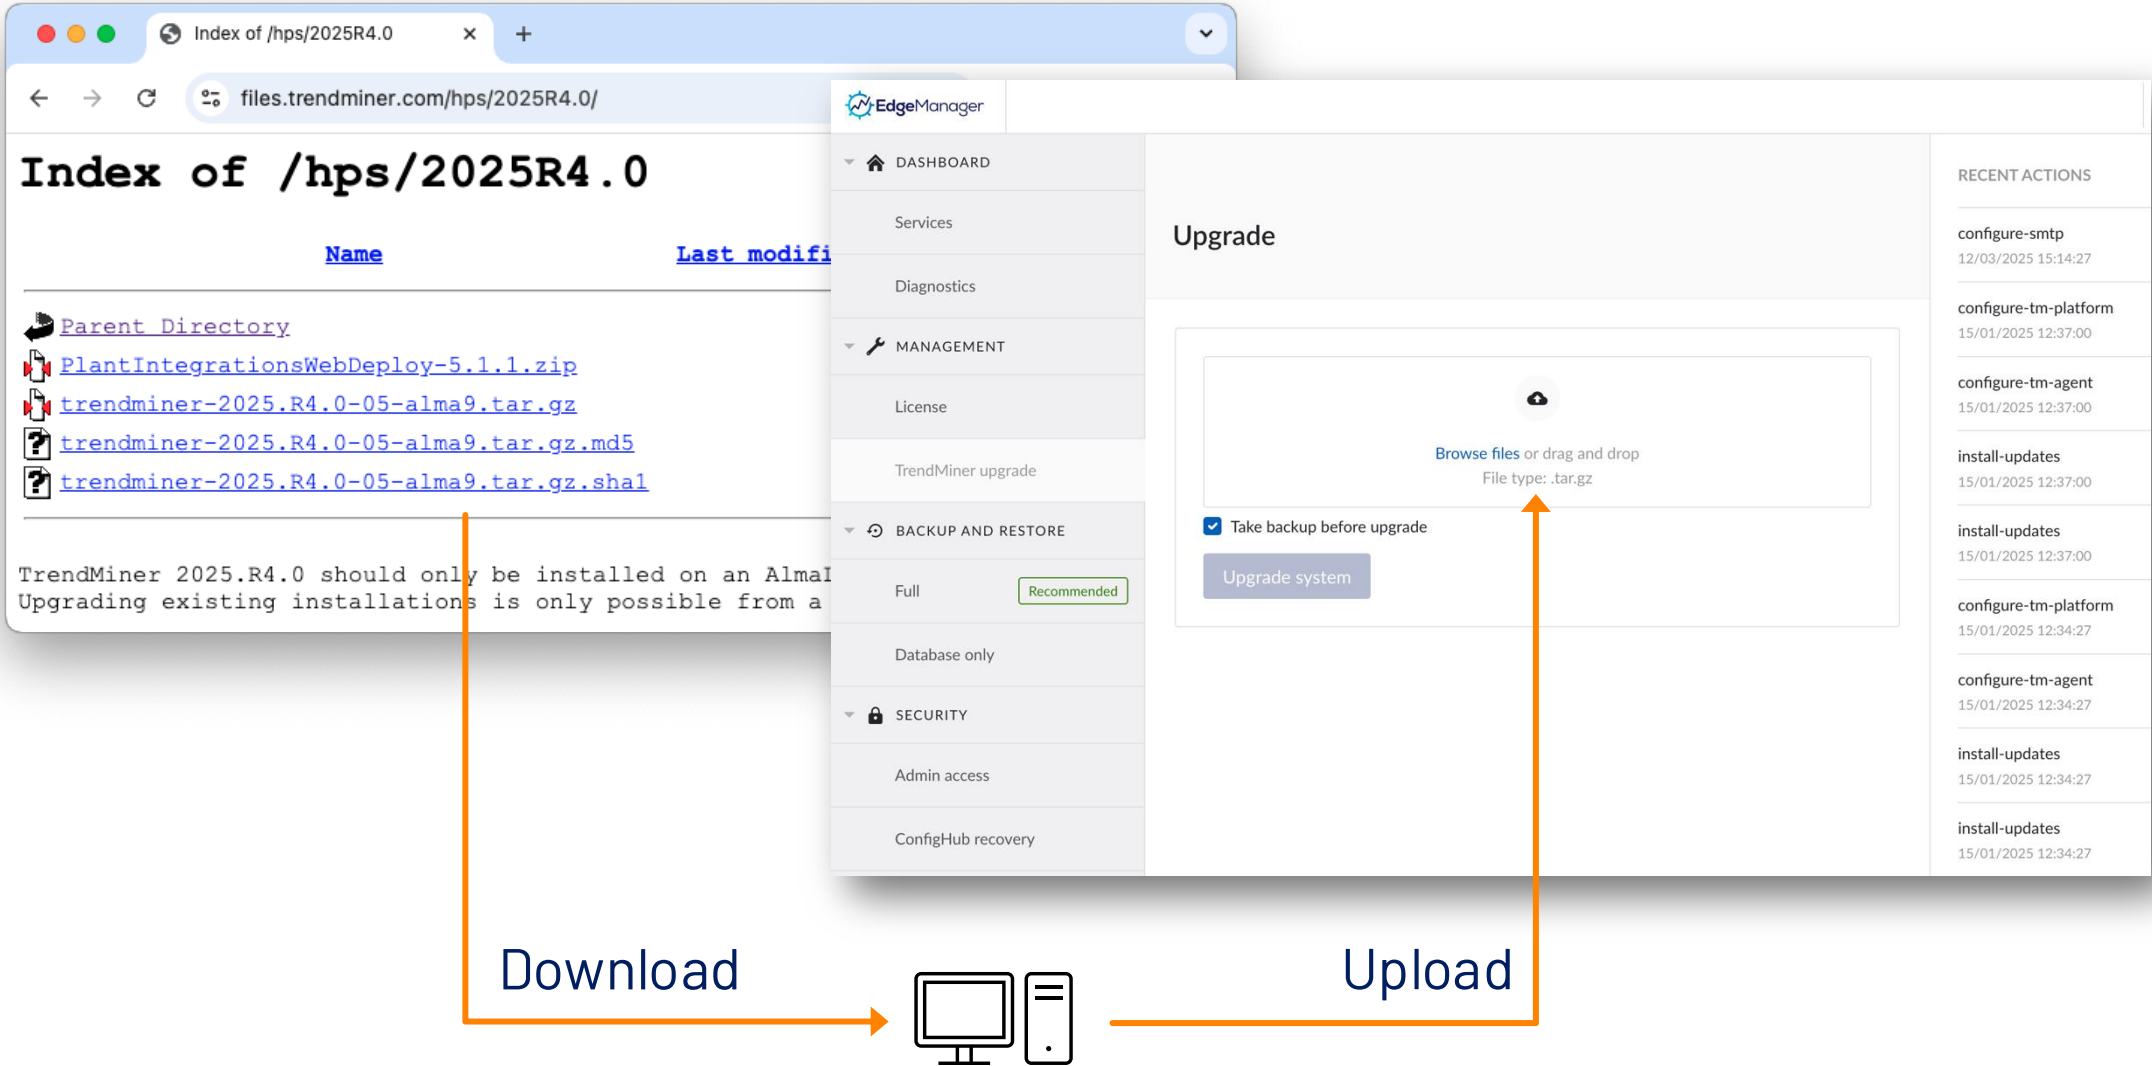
Index of /hps/2025R4.0

files.trendminer.com/hps/2025R4.0/

Index of /hps/2025R4.0

Name Last modifi

Parent Directory
PlantIntegrationsWebDeploy-5.1.1.zip
trendminer-2025.R4.0-05-alma9.tar.gz
trendminer-2025.R4.0-05-alma9.tar.gz.md5
trendminer-2025.R4.0-05-alma9.tar.gz.sha1

TrendMiner 2025.R4.0 should only be installed on an AlmaI
Upgrading existing installations is only possible from a

EdgeManager

DASHBOARD
Services
Diagnostics
MANAGEMENT
License
TrendMiner upgrade
BACKUP AND RESTORE
Full Recommended
Database only
SECURITY
Admin access
ConfigHub recovery

Upgrade

Browse files or drag and drop
File type: .tar.gz

Take backup before upgrade

Upgrade system

RECENT ACTIONS
configure-smtp
12/03/2025 15:14:27
configure-tm-platform
15/01/2025 12:37:00
configure-tm-agent
15/01/2025 12:37:00
install-updates
15/01/2025 12:37:00
install-updates
15/01/2025 12:37:00
configure-tm-platform
15/01/2025 12:34:27
configure-tm-agent
15/01/2025 12:34:27
install-updates
15/01/2025 12:34:27
install-updates
15/01/2025 12:34:27

Download

Upload